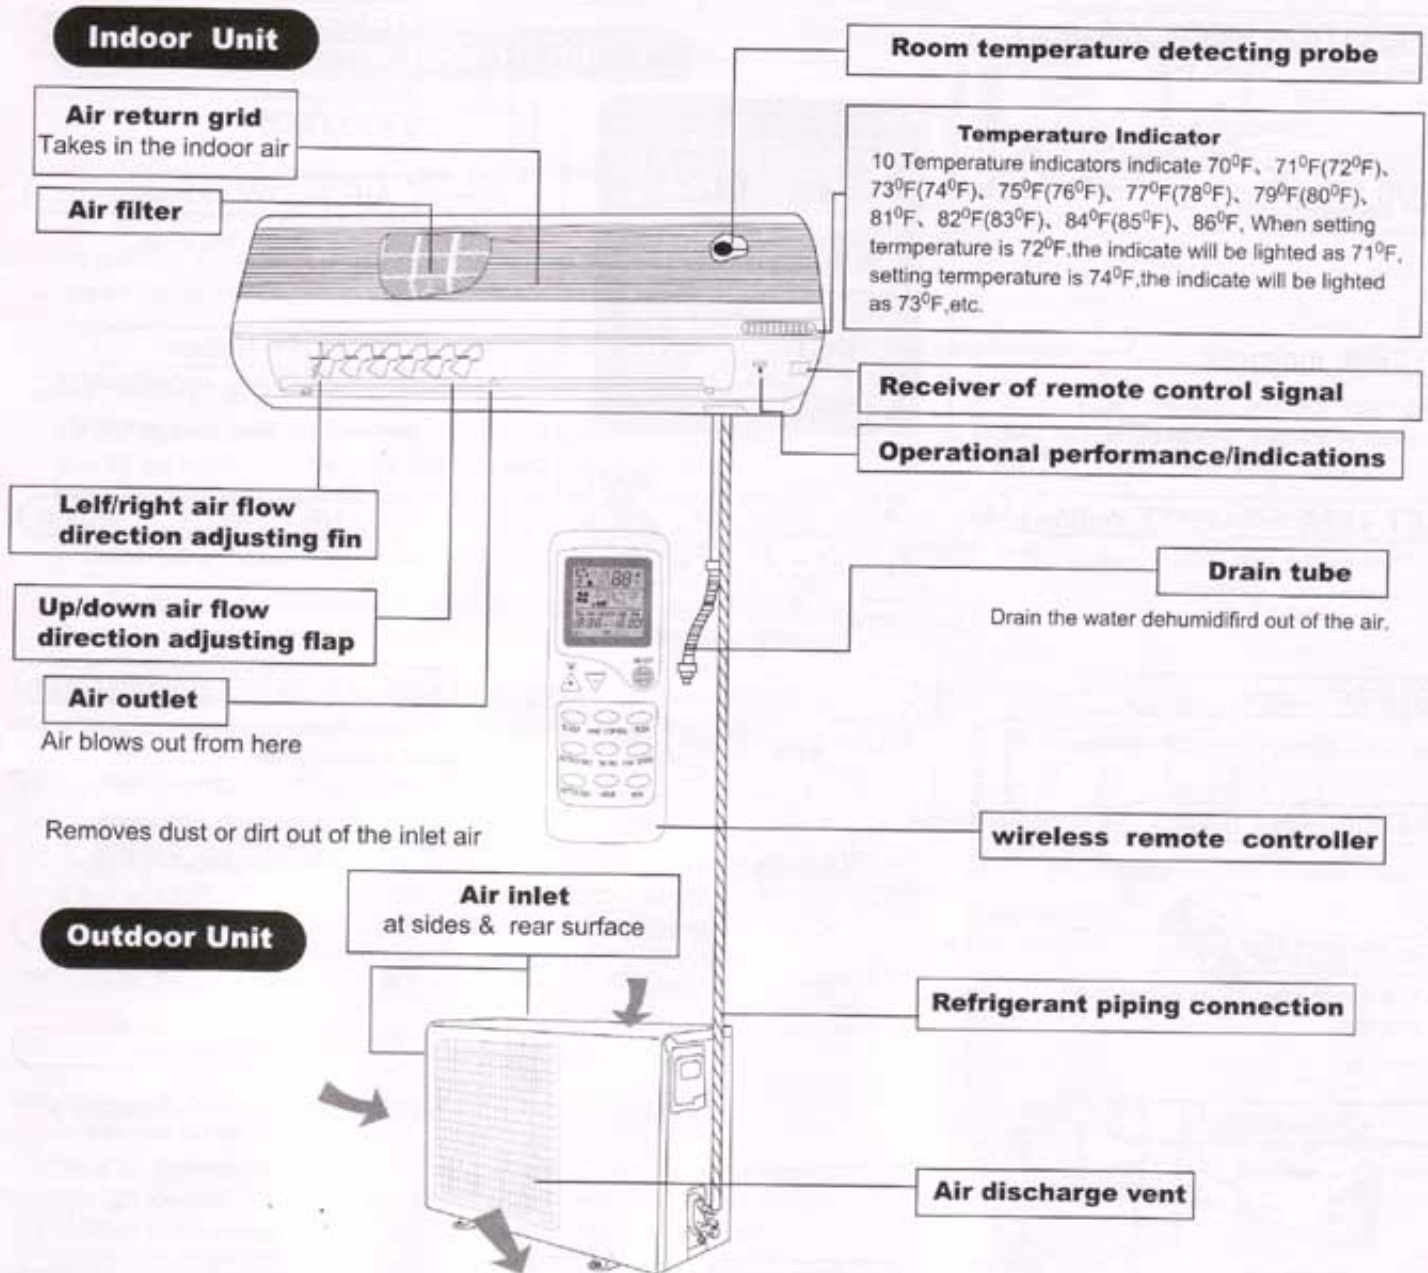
Indoor Unit

Air return grid
Takes in the indoor air

Air filter

Room temperature detecting probe

Temperature Indicator
10 Temperature indicators indicate $70^0F$、$71^0F(72^0F)$、$73^0F(74^0F)$、$75^0F(76^0F)$、$77^0F(78^0F)$、$79^0F(80^0F)$、$81^0F$、$82^0F(83^0F)$、$84^0F(85^0F)$、$86^0F$, When setting termperature is $72^0F$,the indicate will be lighted as $71^0F$, setting termperature is $74^0F$,the indicate will be lighted as $73^0F$,etc.

Receiver of remote control signal

Operational performance/indications

Lelf/right air flow direction adjusting fin

Up/down air flow direction adjusting flap

Air outlet
Air blows out from here

Removes dust or dirt out of the inlet air

Drain tube
Drain the water dehumidifird out of the air.

wireless remote controller

Outdoor Unit

Air inlet
at sides & rear surface

Refrigerant piping connection

Air discharge vent